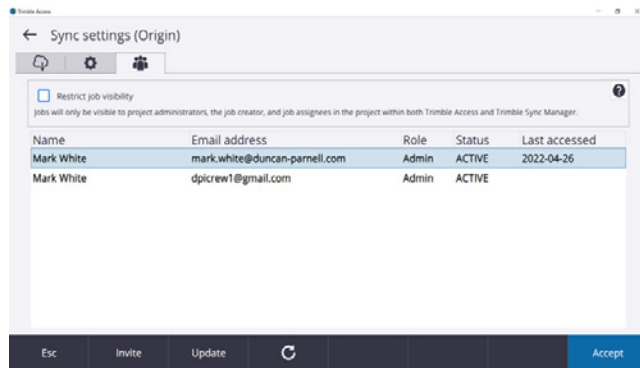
Trimble Access

← Sync settings (Origin)

Restrict job visibility

Jobs will only be visible to project administrators, the job creator, and job assignees in the project within both Trimble Access and Trimble Sync Manager.

| Name | Email address | Role | Status | Last accessed |
|---|---|---|---|---|
| Mark White | mark.white@duncan-parnell.com | Admin | ACTIVE | 2022-04-26 |
| Mark White | dpicrew1@gmail.com | Admin | ACTIVE | |

Esc Invite Update Accept